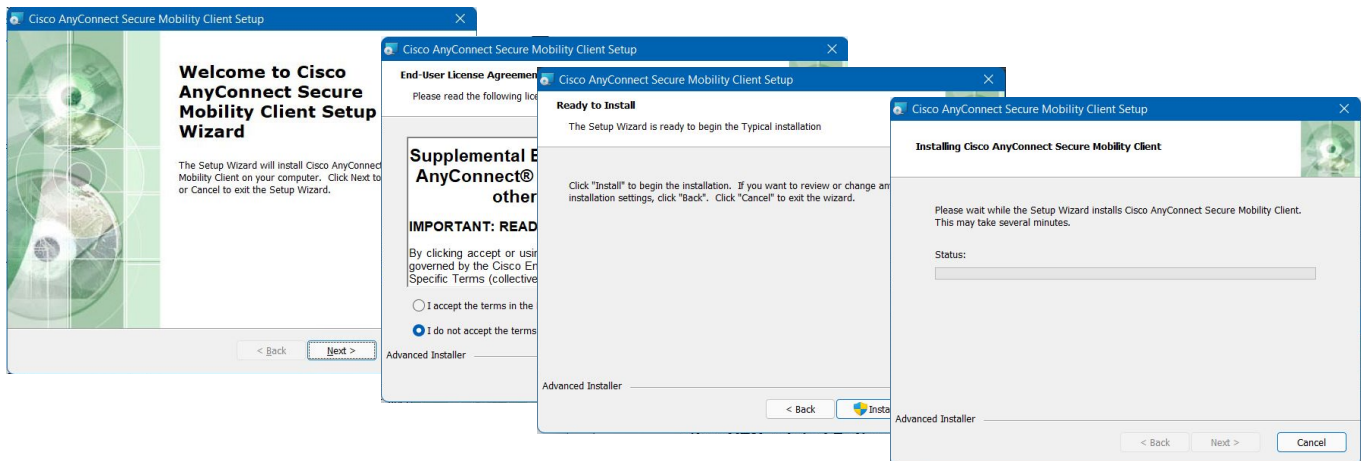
Cisco AnyConnect Secure Mobility Client Setup

Welcome to Cisco AnyConnect Secure Mobility Client Setup Wizard

The Setup Wizard will install Cisco AnyConnect Mobility Client on your computer. Click Next to or Cancel to exit the Setup Wizard.

< Back
Next >

Cisco AnyConnect Secure Mobility Client Setup

End-User License Agreemen
Please read the following lic

Supplemental E
AnyConnect®
other

IMPORTANT: READ

By clicking accept or usin governed by the Cisco En Specific Terms (collective

I accept the terms in the
I do not accept the terms

Advanced Installer

Cisco AnyConnect Secure Mobility Client Setup

Ready to Install
The Setup Wizard is ready to begin the Typical installation

Click "Install" to begin the installation. If you want to review or change an installation settings, click "Back". Click "Cancel" to exit the wizard.

Advanced Installer

< Back
Insta

Cisco AnyConnect Secure Mobility Client Setup

Installing Cisco AnyConnect Secure Mobility Client

Please wait while the Setup Wizard installs Cisco AnyConnect Secure Mobility Client. This may take several minutes.

Status:

Advanced Installer

< Back
Next >
Cancel